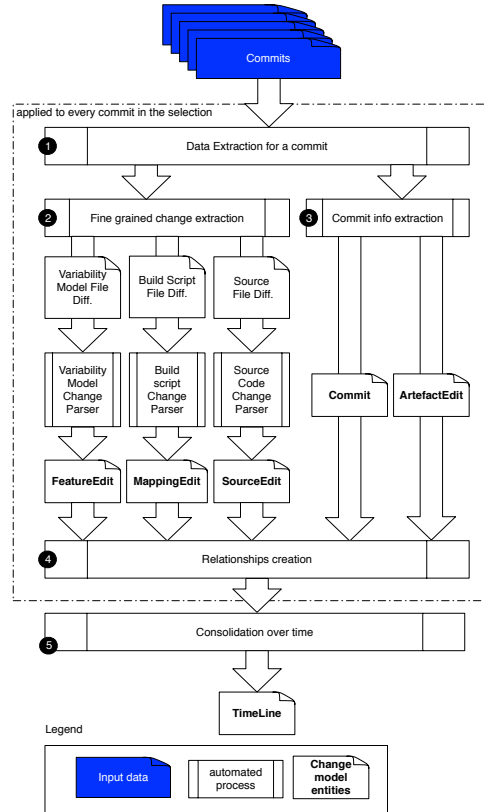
Commits

applied to every commit in the selection

1 Data Extraction for a commit

2 Fine grained change extraction

3 Commit info extraction

Variability Model File Diff.

Build Script File Diff.

Source File Diff.

Variability Model Change Parser

Build script Change Parser

Source Code Change Parser

Commit

ArtefactEdit

FeatureEdit

MappingEdit

SourceEdit

4 Relationships creation

5 Consolidation over time

TimeLine

Legend

Input data

automated process

Change model entities